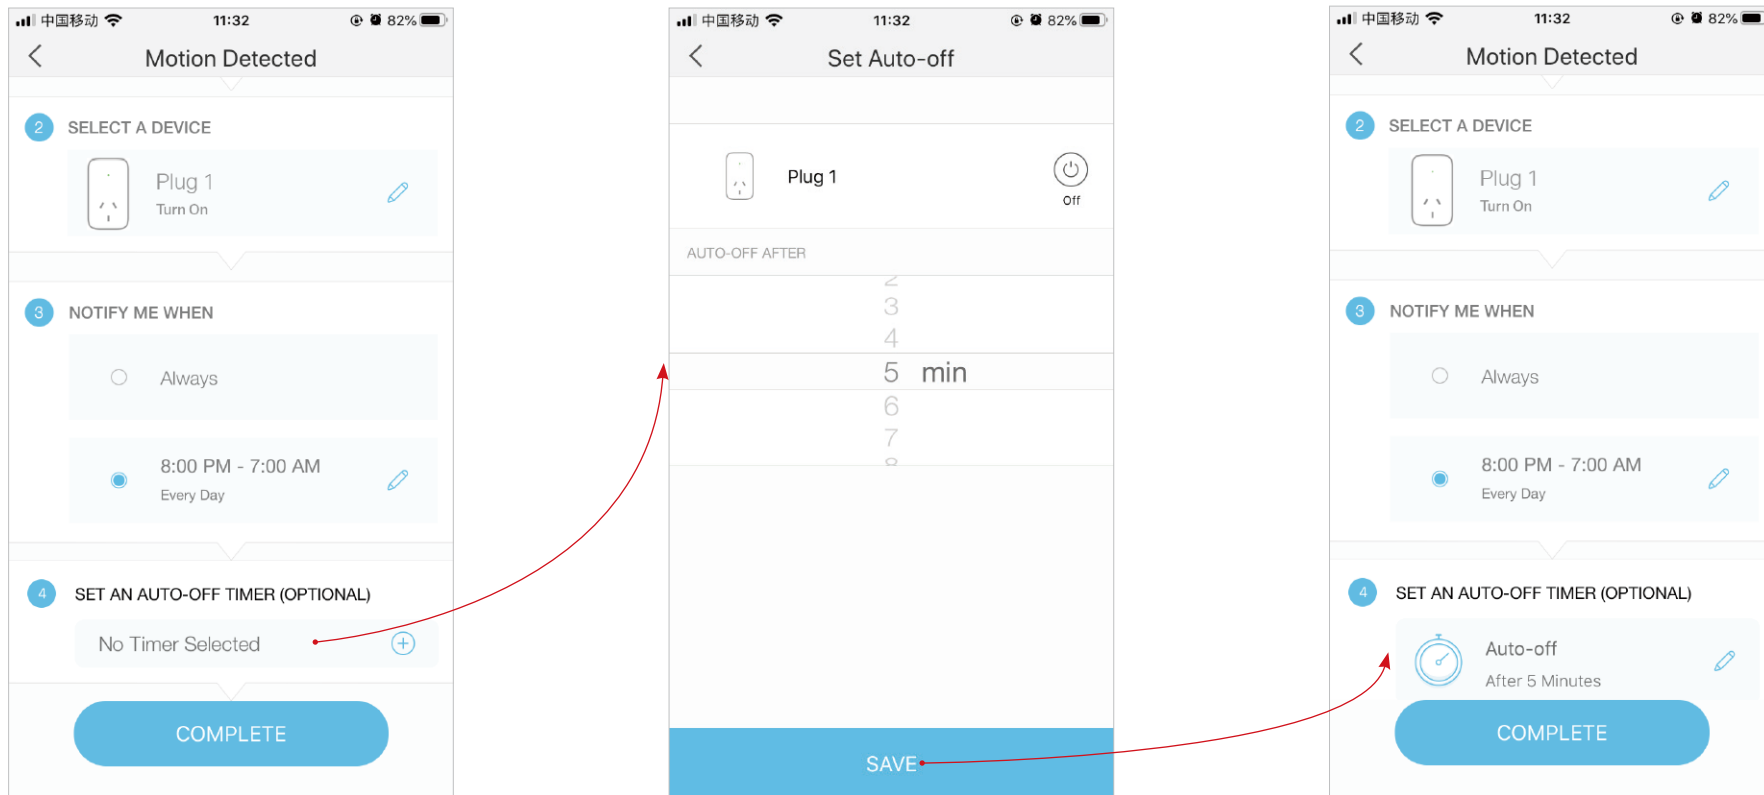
中国移动 11:32 82%

Motion Detected

2 SELECT A DEVICE

Plug 1
Turn On

3 NOTIFY ME WHEN

Always

8:00 PM - 7:00 AM
Every Day

4 SET AN AUTO-OFF TIMER (OPTIONAL)

No Timer Selected

COMPLETE

中国移动 11:32 82%

Set Auto-off

Plug 1
Off

AUTO-OFF AFTER

3
4
5 min
6
7

SAVE

中国移动 11:32 82%

Motion Detected

2 SELECT A DEVICE

Plug 1
Turn On

3 NOTIFY ME WHEN

Always

8:00 PM - 7:00 AM
Every Day

4 SET AN AUTO-OFF TIMER (OPTIONAL)

Auto-off
After 5 Minutes

COMPLETE